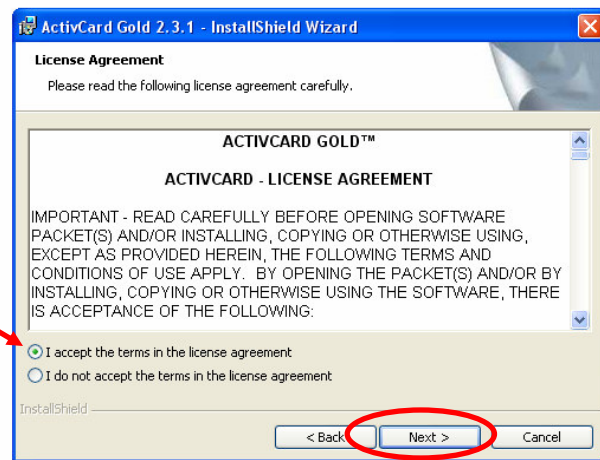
ActivCard Gold 2.3.1 - InstallShield Wizard

License Agreement

Please read the following license agreement carefully.

ACTIVCARD GOLD™

ACTIVCARD - LICENSE AGREEMENT

IMPORTANT - READ CAREFULLY BEFORE OPENING SOFTWARE PACKET(S) AND/OR INSTALLING, COPYING OR OTHERWISE USING, EXCEPT AS PROVIDED HEREIN, THE FOLLOWING TERMS AND CONDITIONS OF USE APPLY. BY OPENING THE PACKET(S) AND/OR BY INSTALLING, COPYING OR OTHERWISE USING THE SOFTWARE, THERE IS ACCEPTANCE OF THE FOLLOWING:

I accept the terms in the license agreement

I do not accept the terms in the license agreement

InstallShield

< Back

Next >

Cancel